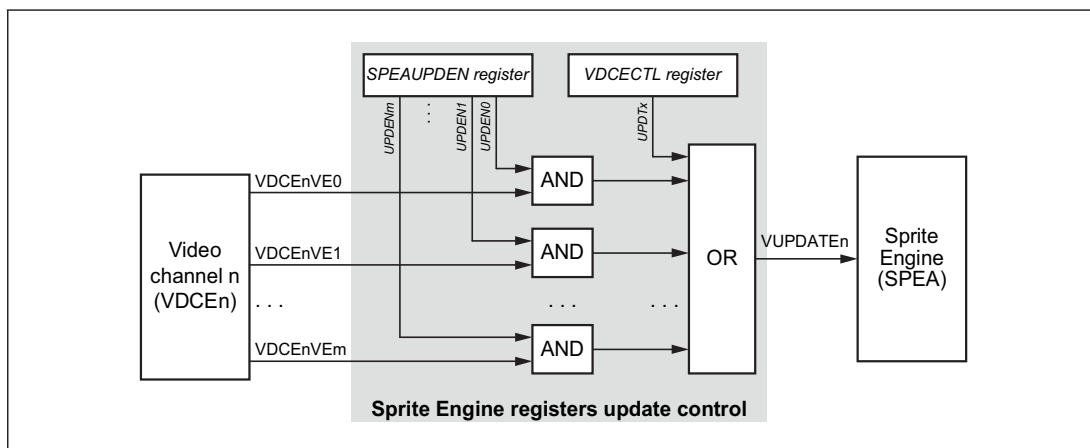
SPEAUPDEN register

VDCECTL register

UPDENm

. . .

UPDEN1

UPDEN0

UPDTx

VDCEnVE0

AND

Video channel n (VDCEn)

VDCEnVE1

AND

OR

VUPDATEn

Sprite Engine (SPEA)

. . .

. . .

. . .

VDCEnVEm

AND

Sprite Engine registers update control